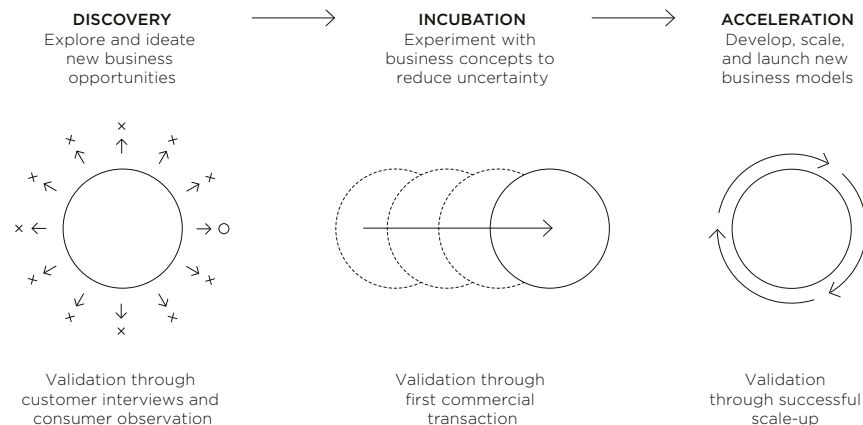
DISCOVERY
Explore and ideate new business opportunities

INCUBATION
Experiment with business concepts to reduce uncertainty

ACCELERATION
Develop, scale, and launch new business models

Validation through customer interviews and consumer observation

Validation through first commercial transaction

Validation through successful scale-up